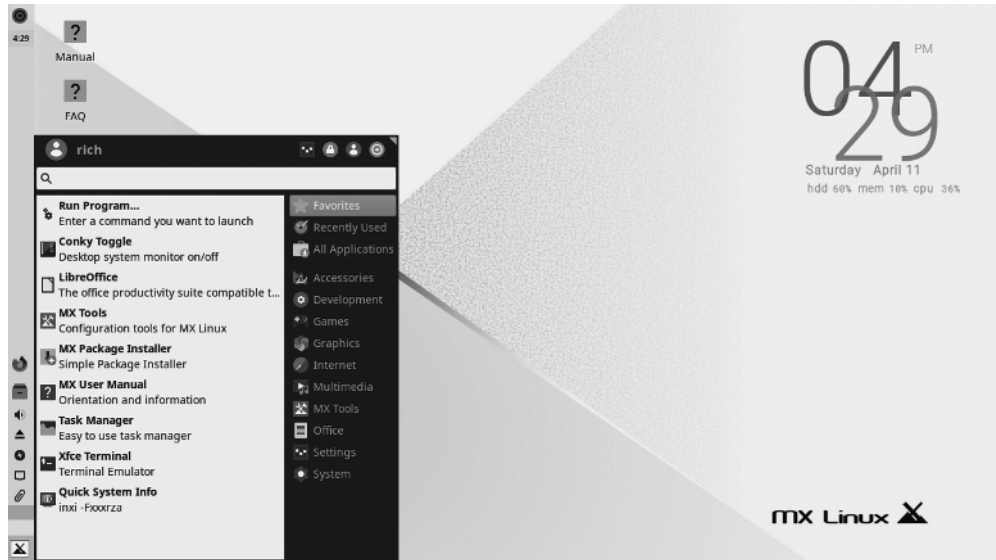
4:29

Manual

FAQ

rich

Run Program...
Enter a command you want to launch

Conky Toggle
Desktop system monitor on/off

LibreOffice
The office productivity suite compatible t...

MX Tools
Configuration tools for MX Linux

MX Package Installer
Simple Package Installer

MX User Manual
Orientation and information

Task Manager
Easy to use task manager

Xfce Terminal
Terminal Emulator

Quick System Info
inxi -Fxxxrza

Favorites
Recently Used
All Applications
Accessories
Development
Games
Graphics
Internet
Multimedia
MX Tools
Office
Settings
System

04 PM
29
Saturday April 11
hdd 60% mem 10% cpu 36%

MX Linux